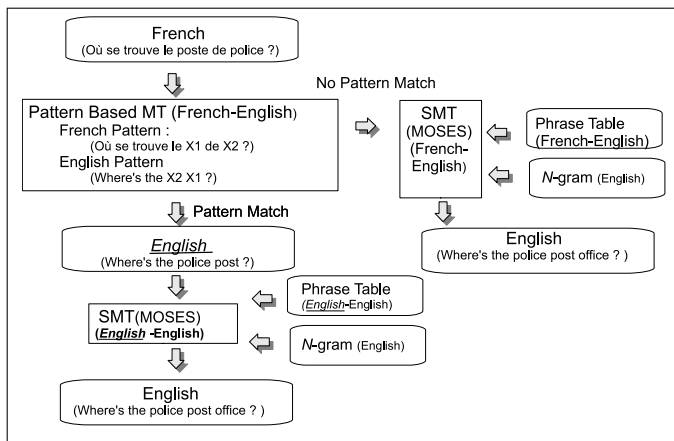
French
(Où se trouve le poste de police ?)

No Pattern Match

Pattern Based MT (French-English)
French Pattern :
(Où se trouve le X1 de X2 ?)
English Pattern
(Where's the X2 X1 ?)

SMT
(MOSES)
(French-English)

Phrase Table
(French-English)

N-gram (English)

Pattern Match

English
(Where's the police post ?)

English
(Where's the police post office ? )

Phrase Table
(English-English)

SMT(MOSES)
(English -English)

N-gram (English)

English
(Where's the police post office ? )